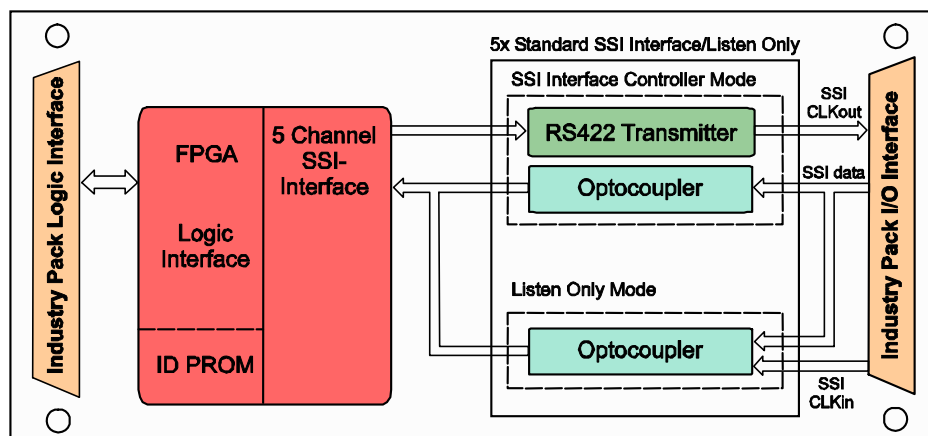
Industry Pack Logic Interface

FPGA

Logic Interface

ID PROM

5 Channel SSI-Interface

5x Standard SSI Interface/Listen Only

SSI Interface Controller Mode

RS422 Transmitter

Optocoupler

Listen Only Mode

Optocoupler

SSI CLKout

SSI data

SSI CLKin

Industry Pack I/O Interface